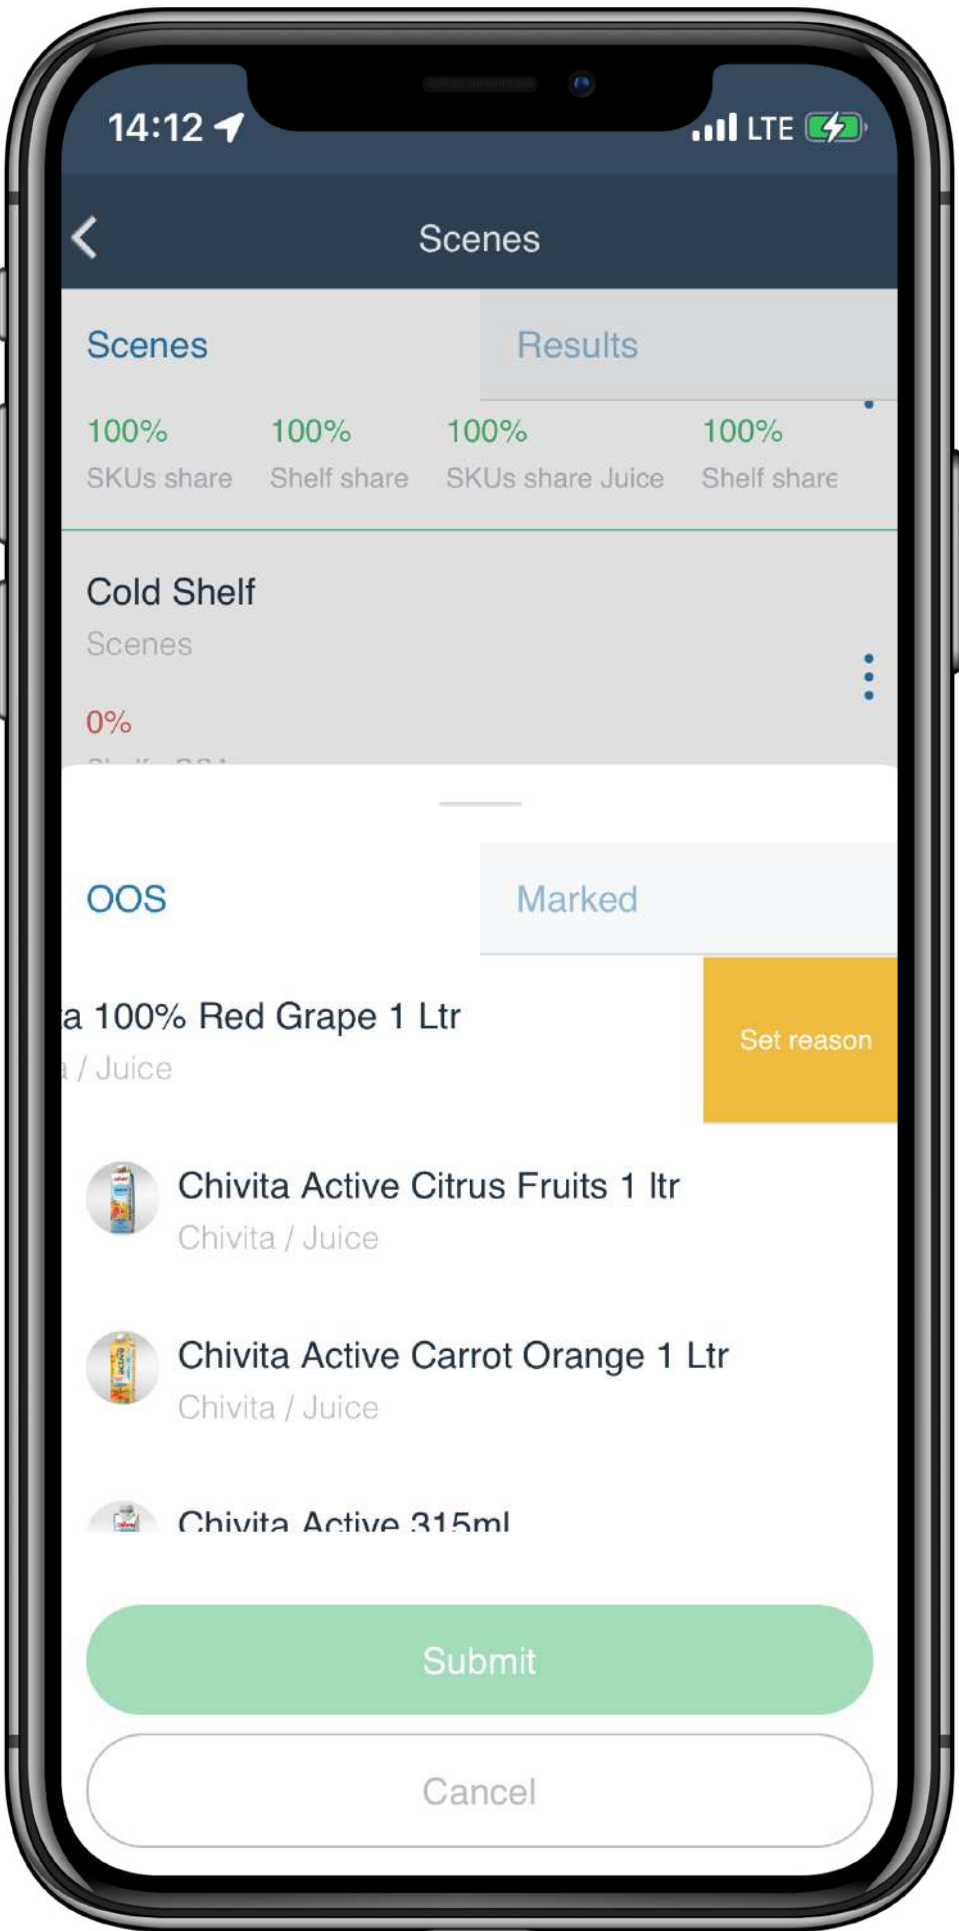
14:12

LTE

Scenes

Scenes

Results

100%
SKUs share

100%
Shelf share

100%
SKUs share Juice

100%
Shelf share

Cold Shelf
Scenes

0%

OOS

Marked

a 100% Red Grape 1 Ltr
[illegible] / Juice

Set reason

Chivita Active Citrus Fruits 1 ltr
Chivita / Juice

Chivita Active Carrot Orange 1 Ltr
Chivita / Juice

Chivita Active 315ml

Submit

Cancel